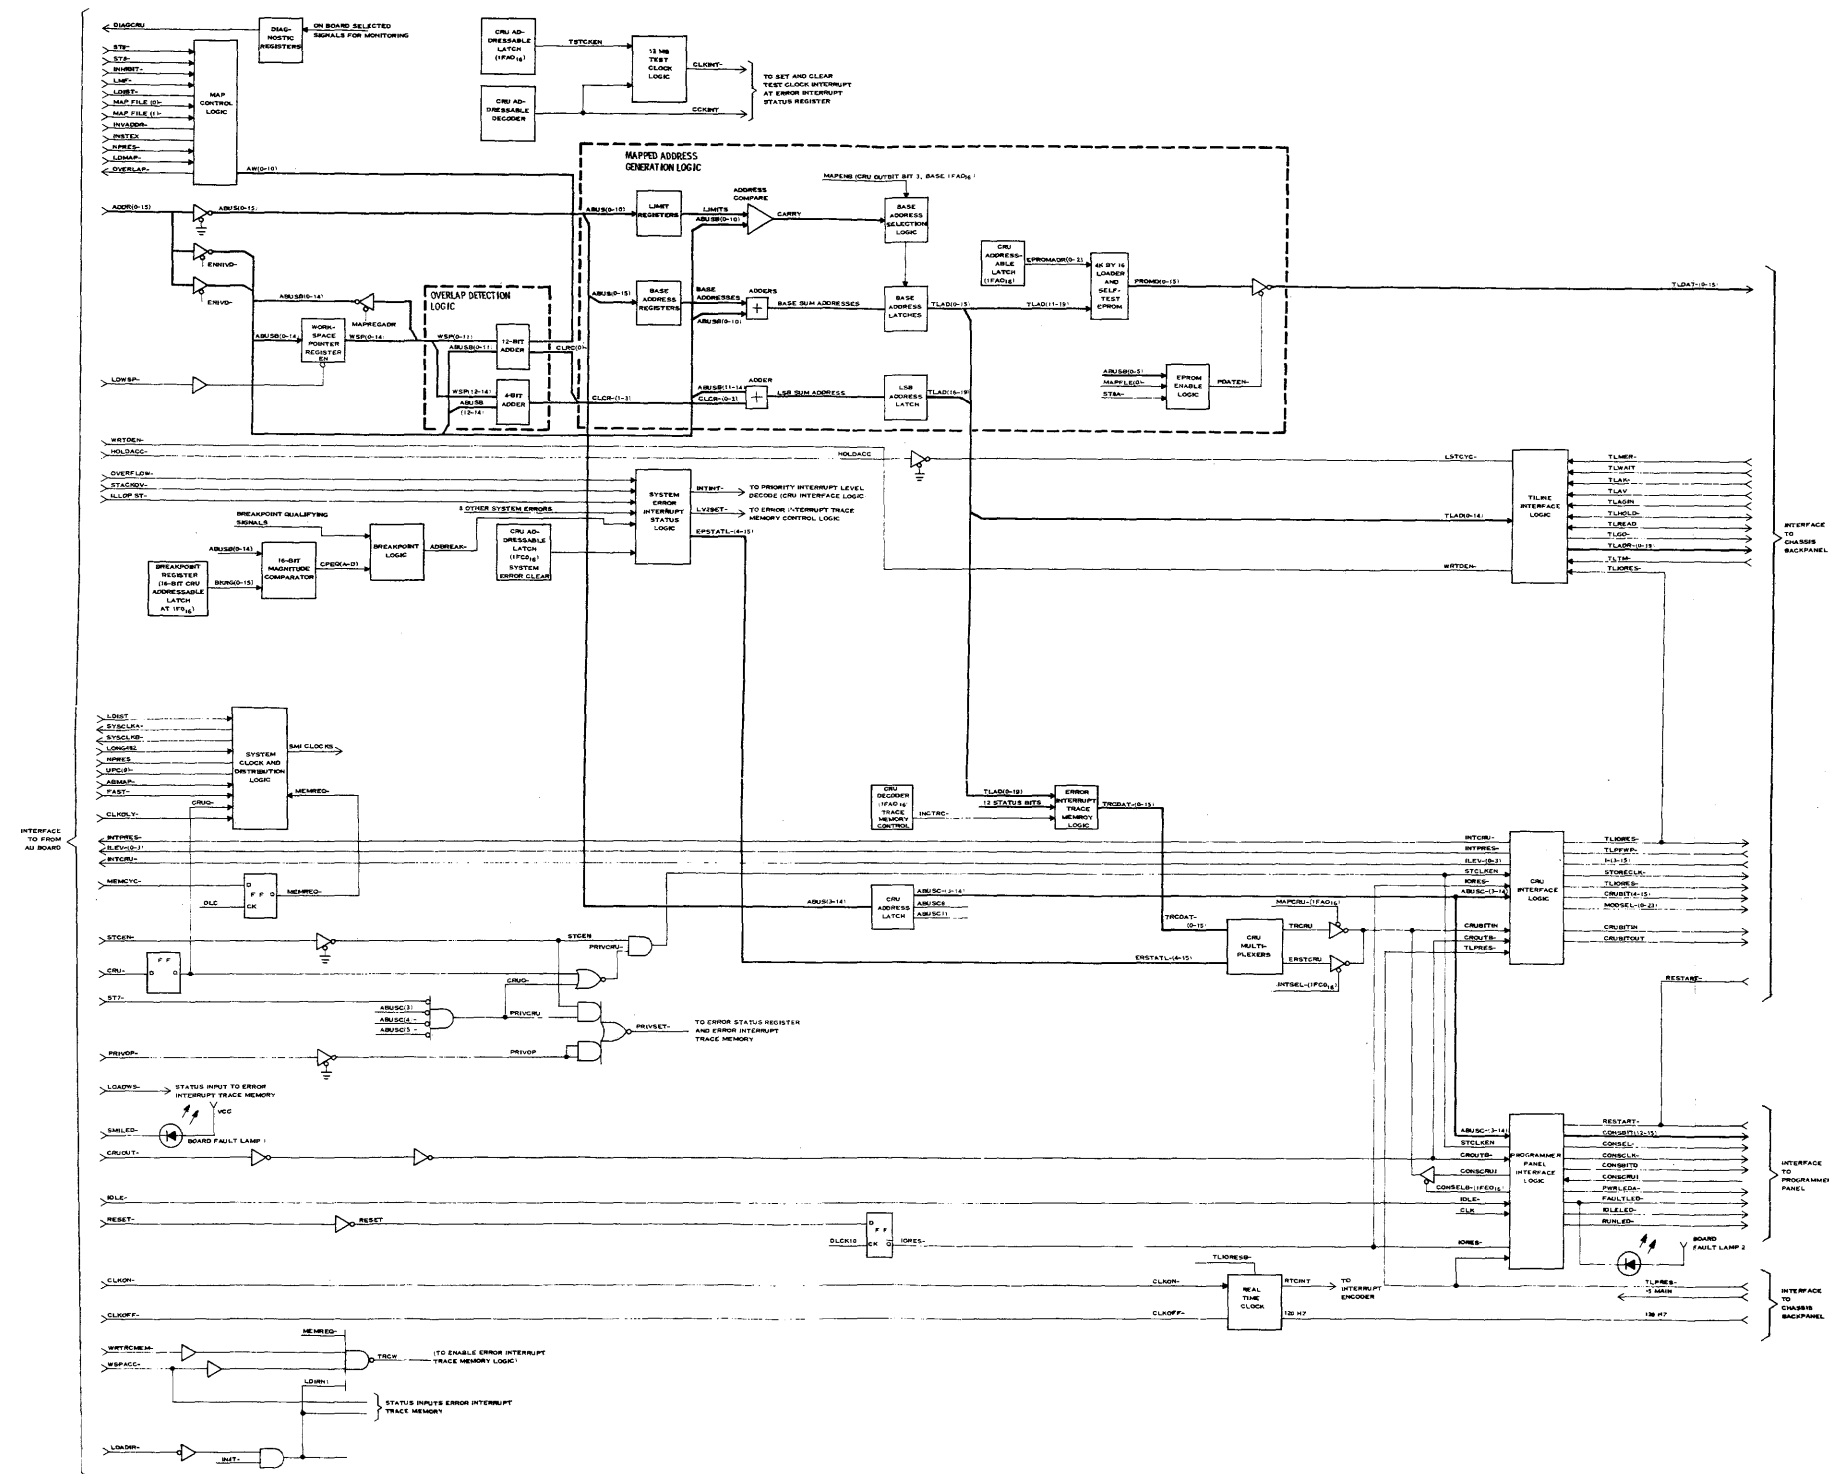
DIAGCRU
DIAG-NOSTIC REGISTERS
ON BOARD SELECTED SIGNALS FOR MONITORING
ST8-
ST9-
INHIBIT-
LMF-
LDIST-
MAP FILE (0)-
MAP FILE (1)-
INVADDR-
INSTEX
NPRES-
LDMAP-
OVERLAP-
MAP CONTROL LOGIC
AW(0-10)
CRU AD-DRESSABLE LATCH ($1FAO_{16}$)
TSTCKEN
12 MHz TEST CLOCK LOGIC
CLKINT-
CCKINT
CRU AD-DRESSABLE DECODER
TO SET AND CLEAR TEST CLOCK INTERRUPT AT ERROR INTERRUPT STATUS REGISTER
MAPPED ADDRESS GENERATION LOGIC
MAPENB (CRU OUTBIT BIT 3, BASE $1FAO_{16}$)
ADDR(0-15)
ABUS(0-15)
ABUS(0-10)
LIMIT REGISTERS
LIMITS
ABUSB(0-10)
ADDRESS COMPARE
CARRY
BASE ADDRESS SELECTION LOGIC
ENHIVD-
ENHVD-
ABUSB(0-14)
MAPREGADR
OVERLAP DETECTION LOGIC
ABUSB(0-14)
WORK-SPACE POINTER REGISTER EN
WSP(0-14)
WSP(0-11)
ABUSB(0-11)
12-BIT ADDER
CLRC(0)
WSP(12-14)
ABUSB (12-14)
4-BIT ADDER
CLCR-(1-3)
ABUS(0-15)
BASE ADDRESS REGISTERS
BASE ADDRESSES
ABUSB(0-10)
ADDERS
BASE SUM ADDRESSES
BASE ADDRESS LATCHES
TLAD(0-15)
TLAD(11-15)
CRU ADDRESS-ABLE LATCH ($1FAO_{16}$)
EPROMADR(0-2)
4K BY 16 LOADER AND SELF-TEST EPROM
PROMEX(0-15)
TLDAT-(0-15)
LOWSP-
ABUSB(11-14)
ADDER
CLCR-(0-3)
LSB SUM ADDRESS
LSB ADDRESS LATCH
TLAD(15-19)
ABUSB(0-3)
MAPFILE(0)-
ST8A-
EPROM ENABLE LOGIC
PDATEN-
WRTDEN-
HOLDACC-
HOLDACC
LSTCYC-
TLMER-
TLWAIT
TLAK-
TLAV
TLAGIN
TLHOLD-
TLREAD
TLGO-
TLADR-(0-19)
TLTM-
TLIORES-
TILINE INTERFACE LOGIC
TLAD(0-14)
WRTDEN-
INTERFACE TO CHASSIS BACKPANEL
OVERFLOW-
STACKOV-
ILLOP ST-
SYSTEM ERROR INTERRUPT STATUS LOGIC
INTINT-
TO PRIORITY INTERRUPT LEVEL DECODE (CRU INTERFACE LOGIC)
LV29ET-
TO ERROR INTERRUPT TRACE MEMORY CONTROL LOGIC
8 OTHER SYSTEM ERRORS
EPSTATL-(4-15)
BREAKPOINT QUALIFYING SIGNALS
BREAKPOINT LOGIC
ADDBREAK-
CRU AD-DRESSABLE LATCH ($1FC0_{16}$) SYSTEM ERROR CLEAR
ABUSB(0-14)
16-BIT MAGNITUDE COMPARATOR
CPEQ(A-D)
BRKREG(0-15)
BREAKPOINT REGISTER (16-BIT CRU ADDRESSABLE LATCH AT $1FO_{16}$)
LDIST
SYSCLKA-
SYSCLKB-
LONG482
NPRES
UPC(0)-
ABMAP-
FAST-
SYSTEM CLOCK AND DISTRIBUTION LOGIC
SMI CLOCKS
MEMREQ-
CRUG-
CLKDLY-
INTERFACE TO FROM AU BOARD
CRU DECODER ($1FAO_{16}$) TRACE MEMORY CONTROL
INCTRC-
TLAD(0-19)
12 STATUS BITS
ERROR INTERRUPT TRACE MEMORY LOGIC
TRCDAT-(0-15)
INTPRES-
ILEV-(0-3)
INTCRU-
INTCRU-
INTPRES-
ILEV-(0-3)
STCLKEN
IORES-
ABUSC-(3-14)
CRU INTERFACE LOGIC
TLIORES-
TLPFWP-
I-(3-15)
STORECLK-
TLIORES-
CRUBIT(4-15)-
MODSEL-(0-23)
MEMCYC-
F F
CK
MEMREQ-
DLC
ABUS(3-14)
CRU ADDRESS LATCH
ABUSC-(3-14)
ABUSC0
ABUSC(1)
TRCDAT-(0-15)
MAPCRU-($1FAO_{16}$)
CRU MULTI-PLEXERS
TRCRU
ERSTCRU
INTSEL-($1FC0_{16}$)
CRUBITIN
CROUTB-
TLPRES-
CRUBITIN
CRUBITOUT
STCEN-
STCEN
PRIVCRU-
CRU-
F F
CRUG-
ERSTATL-(4-15)
ST7-
ABUSC(3)
ABUSC(4)
ABUSC(5)
PRIVCRU
PRIVSET-
TO ERROR STATUS REGISTER AND ERROR INTERRUPT TRACE MEMORY
PRIVOP-
PRIVOP
RESTART-
LOADWS-
STATUS INPUT TO ERROR INTERRUPT TRACE MEMORY
VCC
SMILED-
BOARD FAULT LAMP 1
CRUOUT-
ABUSC-(3-14)
STCLKEN
CROUTB-
CONSCRU
CONSELB-($1FEO_{16}$)
IDLE-
CLK
IORES-
PROGRAMMER PANEL INTERFACE LOGIC
RESTART-
CONSBIT(12-15)
CONSEL-
CONSCLK-
CONSBITO
CONSCRUI
PWRLEDA-
FAULTLED-
IDLELED-
RUNLED-
INTERFACE TO PROGRAMMER PANEL
BOARD FAULT LAMP 2
IDLE-
RESET-
RESET
D F F CK
DLCK10
IORES-
CLKON-
TLIORESB-
CLKON-
REAL TIME CLOCK
RTCINT
TO INTERRUPT ENCODER
TLPRES-
5 MAIN
INTERFACE TO CHASSIS BACKPANEL
CLKOFF-
CLKOFF-
120 HZ
120 HZ
MEMREQ-
WRTRCMEM-
WSPACC-
TRCW
(TO ENABLE ERROR INTERRUPT TRACE MEMORY LOGIC)
LDSRN
STATUS INPUTS ERROR INTERRUPT TRACE MEMORY
LOADIR-
INST-